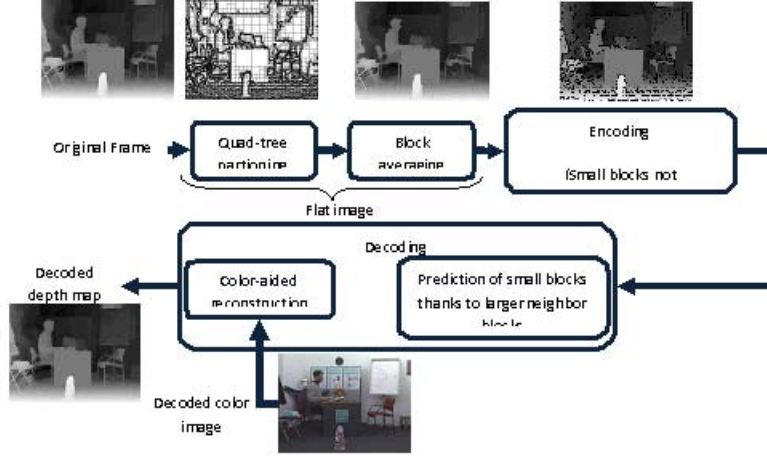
Original Frame

Quad-tree partioning

Block averaging

Encoding

(Small blocks not

Flat image

Decoding

Decoded depth map

Color-aided reconstruction

Prediction of small blocks thanks to larger neighbor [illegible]

Decoded color image